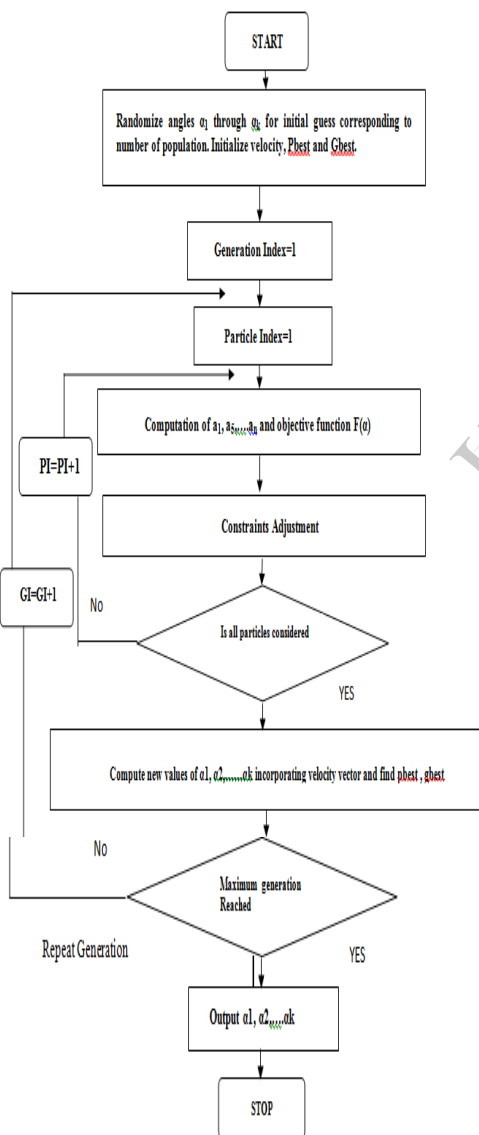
START

Randomize angles $\alpha_1$ through $\alpha_k$ for initial guess corresponding to number of population. Initialize velocity, Pbest and Gbest.

Generation Index=1

Particle Index=1

Computation of $a_1$, $a_5$,...,$a_n$ and objective function F($\alpha$)

PI=PI+1

Constraints Adjustment

GI=GI+1

No

Is all particles considered

YES

Compute new values of $\alpha1$, $\alpha2$,......$\alpha k$ incorporating velocity vector and find pbest , gbest

No

Maximum generation Reached

Repeat Generation

YES

Output $\alpha1$, $\alpha2$,....$\alpha k$

STOP